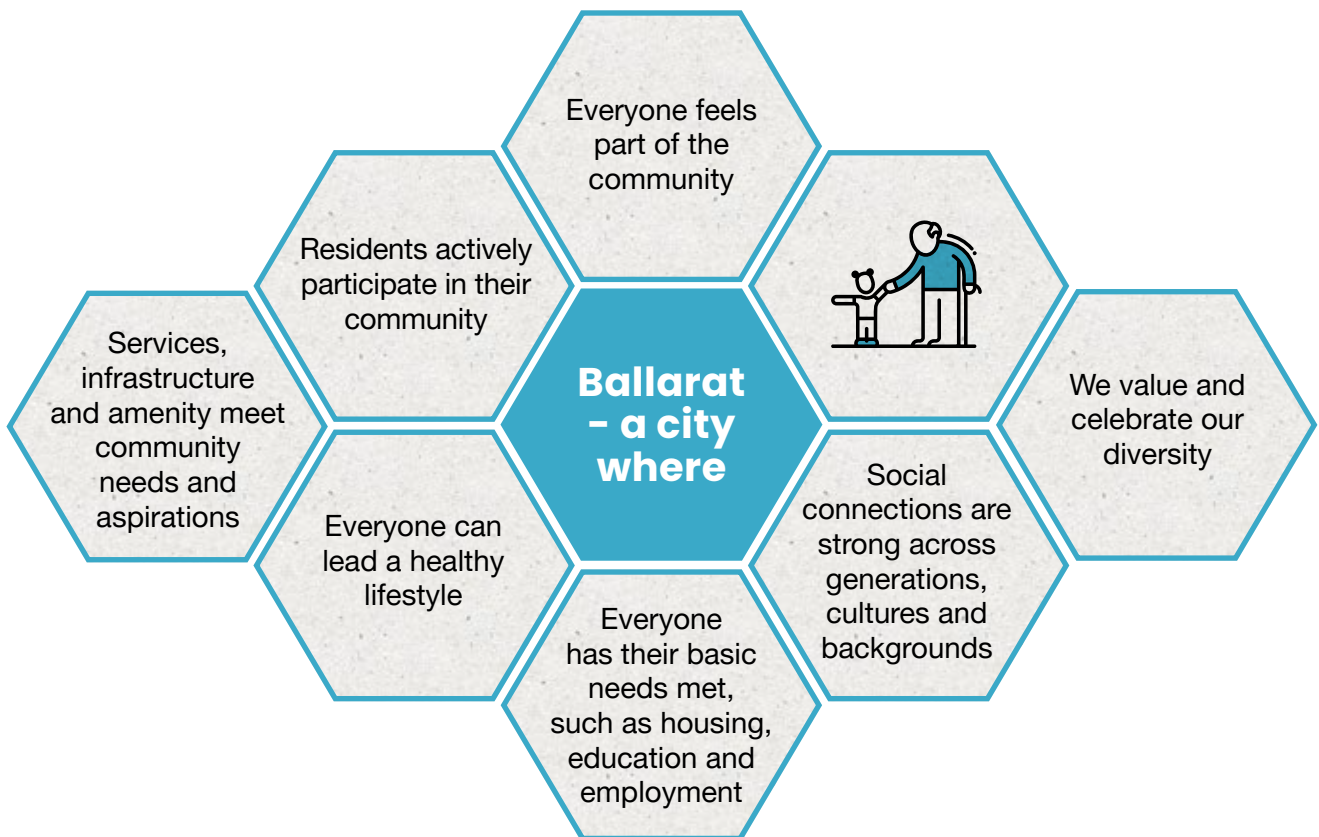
Ballarat - a city where

Everyone feels part of the community

Residents actively participate in their community

Services, infrastructure and amenity meet community needs and aspirations

Everyone can lead a healthy lifestyle

Everyone has their basic needs met, such as housing, education and employment

Social connections are strong across generations, cultures and backgrounds

We value and celebrate our diversity